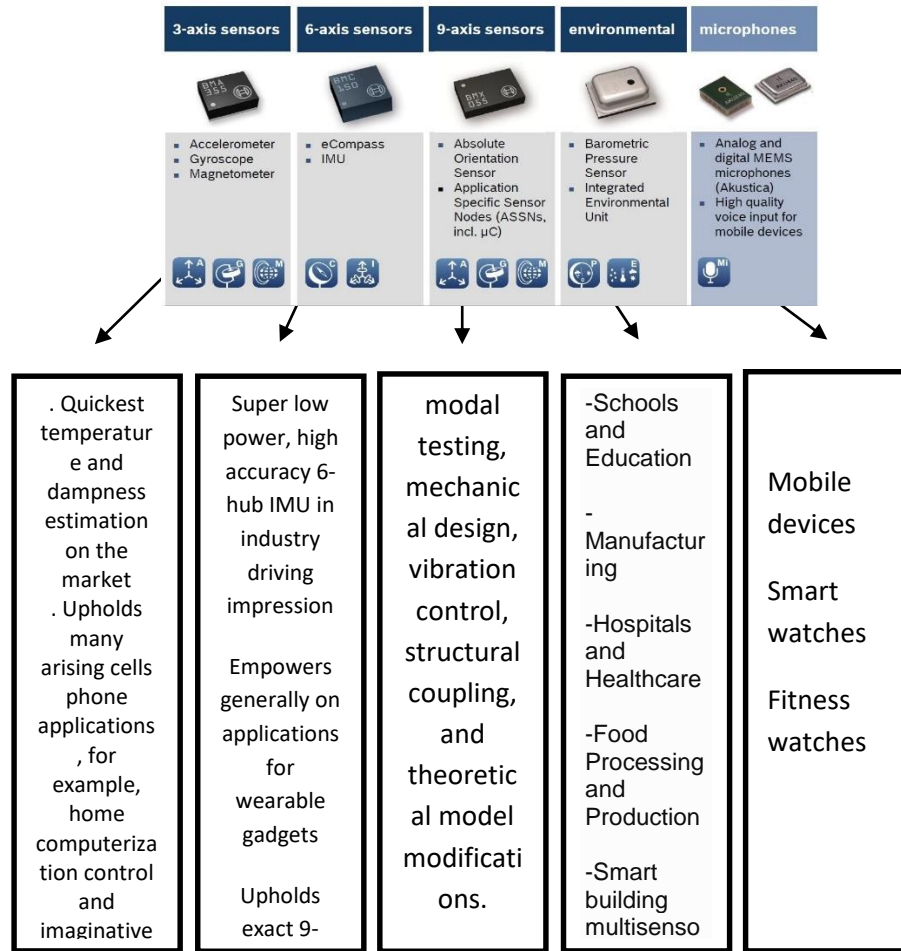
| 3-axis sensors | 6-axis sensors | 9-axis sensors | environmental | microphones |
|---|---|---|---|---|
| BMA 355 | BMC 150 | BMX 055 | | AKUSTICA |
| ▪ Accelerometer ▪ Gyroscope ▪ Magnetometer | ▪ eCompass ▪ IMU | ▪ Absolute Orientation Sensor ▪ Application Specific Sensor Nodes (ASSNs, incl. µC) | ▪ Barometric Pressure Sensor ▪ Integrated Environmental Unit | ▪ Analog and digital MEMS microphones (Akustica) ▪ High quality voice input for mobile devices |
| A G M | C I | A G M | P E | Mi |

. Quickest temperature and dampness estimation on the market . Upholds many arising cells phone applications, for example, home computerization control and imaginative

Super low power, high accuracy 6-hub IMU in industry driving impression

Empowers generally on applications for wearable gadgets

Upholds exact 9-

modal testing, mechanical design, vibration control, structural coupling, and theoretical model modifications.

-Schools and Education

-Manufacturing

-Hospitals and Healthcare

-Food Processing and Production

-Smart building multisenso

Mobile devices

Smart watches

Fitness watches